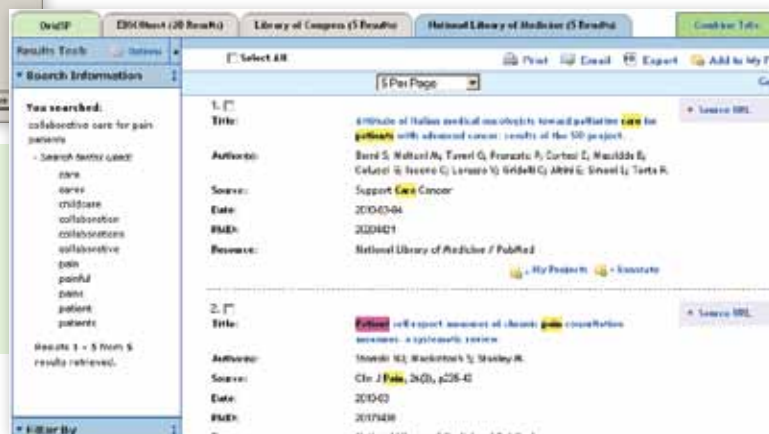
OvidSP | EBSCOhost (20 Results) | Library of Congress (5 Results) | National Library of Medicine (5 Results) | Combine Tabs

Results Tools | Options

Search Information

You searched:
collaborative care for pain patients

- Search terms used:
care
cares
childcare
collaboration
collaborations
collaborative
pain
painful
pains
patient
patients

Results 1 - 5 from 5 results retrieved.

Filter By

Select All

Print | Email | Export | Add to My P

5 Per Page

1.
Title: Attitude of Italian medical oncologists toward palliative care for patients with advanced cancer: results of the SIO project.
Authors: Berni S; Maltoni M; Tanzi G; Franzato P; Cortesi E; Maulidda E; Caluzzi G; Iacono C; Longaro V; Gridelli C; Allini G; Simoni L; Tarta R.
Source: Support Care Cancer
Date: 2010-03-04
PMID: 20204421
Resource: National Library of Medicine / PubMed

My Projects | Annotate

Source URL

2.
Title: Patient self-report measures of chronic pain consultation measures: a systematic review
Authors: Shoede MJ; Blackstock S; Stanley M.
Source: Clin J Pain, 26(3), p235-42
Date: 2010-03
PMID: 20173438

Source URL